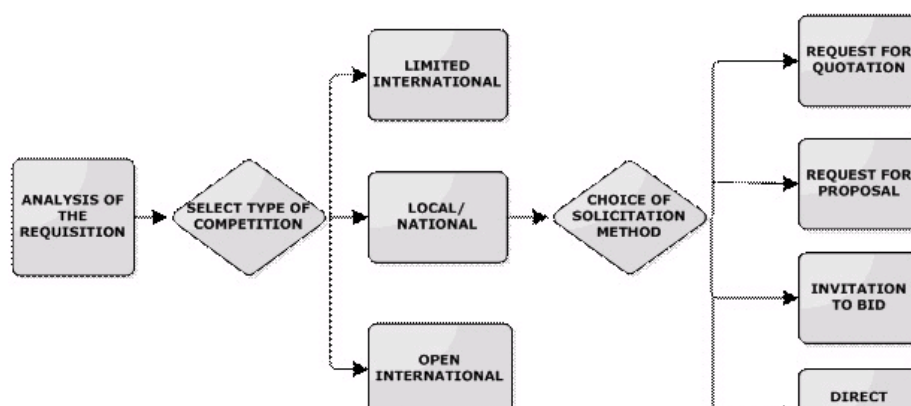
ANALYSIS OF THE REQUISITION

SELECT TYPE OF COMPETITION

LIMITED INTERNATIONAL

LOCAL/ NATIONAL

OPEN INTERNATIONAL

CHOICE OF SOLICITATION METHOD

REQUEST FOR QUOTATION

REQUEST FOR PROPOSAL

INVITATION TO BID

DIRECT